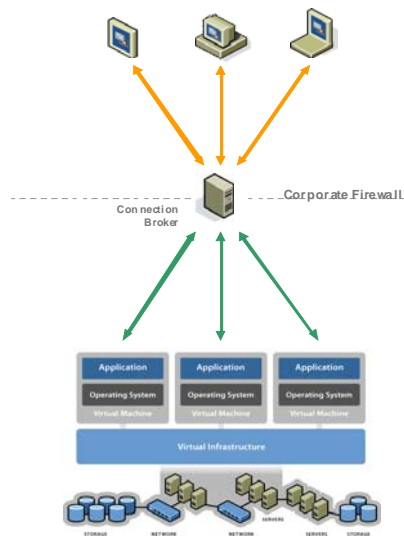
Corporate Firewall

Connection Broker

Application

Operating System

Virtual Machine

Application

Operating System

Virtual Machine

Application

Operating System

Virtual Machine

Virtual Infrastructure

STORAGE

NETWORK

NETWORK

SERVERS

SERVERS

STORAGE